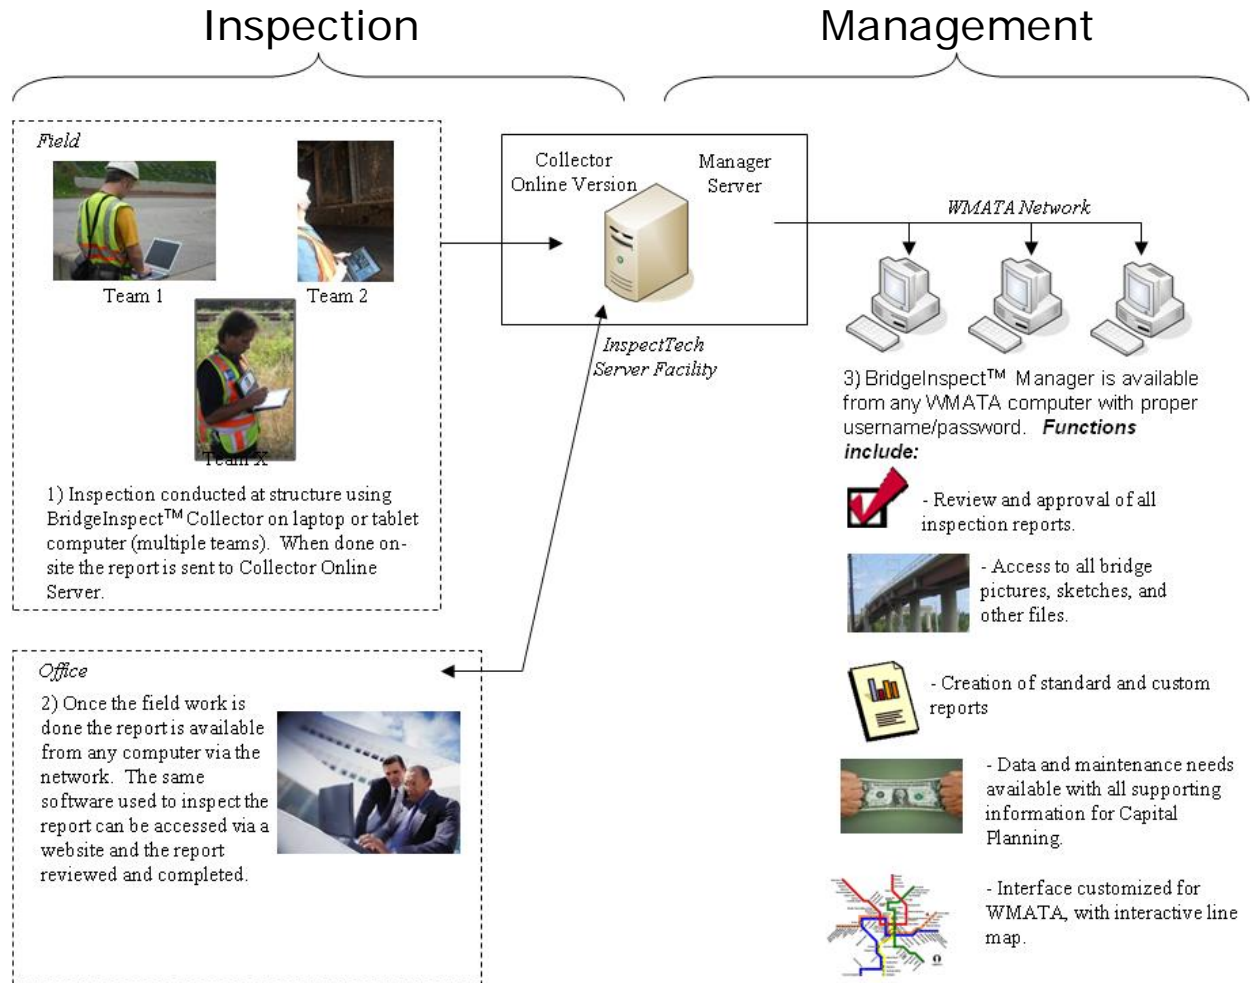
Inspection

Management

Field

Team 1

Team 2

Team X

1) Inspection conducted at structure using BridgeInspect™ Collector on laptop or tablet computer (multiple teams). When done onsite the report is sent to Collector Online Server.

Collector Online Version

Manager Server

InspectTech Server Facility

WMATA Network

3) BridgeInspect™ Manager is available from any WMATA computer with proper username/password. **Functions include:**

- Review and approval of all inspection reports.

- Access to all bridge pictures, sketches, and other files.

- Creation of standard and custom reports

- Data and maintenance needs available with all supporting information for Capital Planning.

- Interface customized for WMATA, with interactive line map.

Office

2) Once the field work is done the report is available from any computer via the network. The same software used to inspect the report can be accessed via a website and the report reviewed and completed.